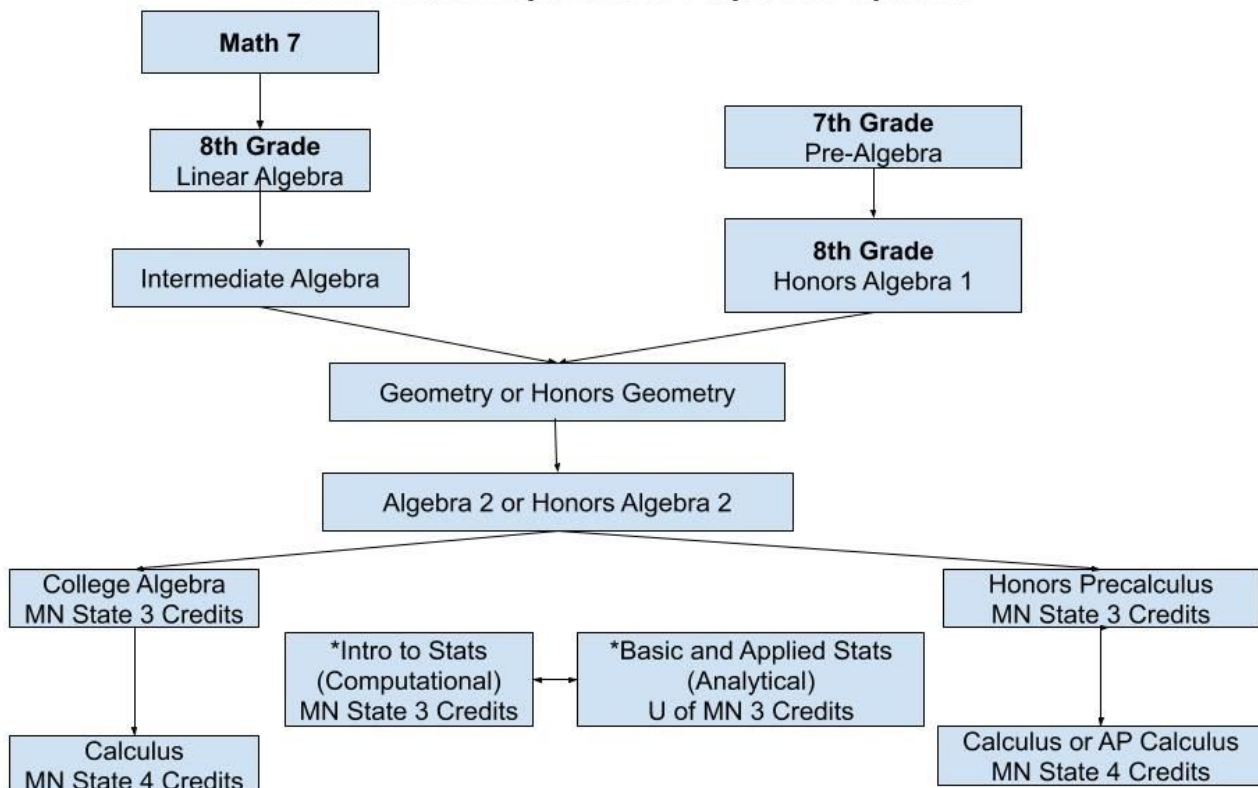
Math 7

8th Grade
Linear Algebra

7th Grade
Pre-Algebra

Intermediate Algebra

8th Grade
Honors Algebra 1

Geometry or Honors Geometry

Algebra 2 or Honors Algebra 2

College Algebra
MN State 3 Credits

Honors Precalculus
MN State 3 Credits

*Intro to Stats
(Computational)
MN State 3 Credits

*Basic and Applied Stats
(Analytical)
U of MN 3 Credits

Calculus
MN State 4 Credits

Calculus or AP Calculus
MN State 4 Credits